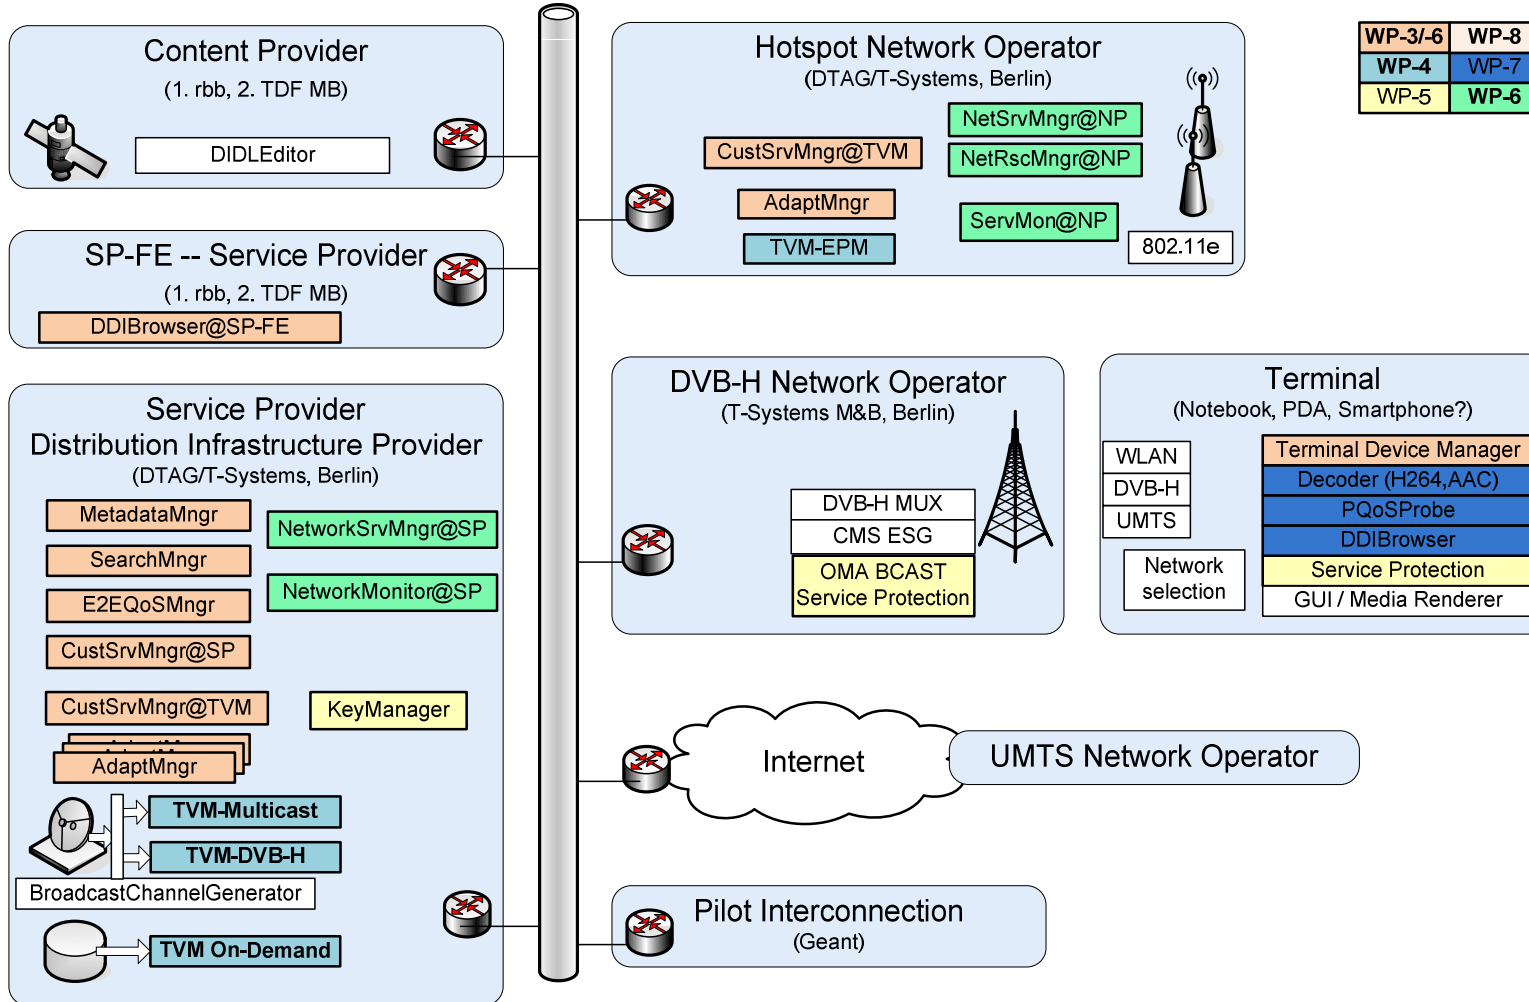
Content Provider
(1. rbb, 2. TDF MB)
DIDLEditor

SP-FE -- Service Provider
(1. rbb, 2. TDF MB)
DDIBrowser@SP-FE

Service Provider
Distribution Infrastructure Provider
(DTAG/T-Systems, Berlin)
MetadataMngr
SearchMngr
E2EQoSMngr
CustSrvMngr@SP
NetworkSrvMngr@SP
NetworkMonitor@SP
CustSrvMngr@TVM
KeyManager
AdaptMngr
TVM-Multicast
TVM-DVB-H
BroadcastChannelGenerator
TVM On-Demand

Hotspot Network Operator
(DTAG/T-Systems, Berlin)
CustSrvMngr@TVM
AdaptMngr
TVM-EPM
NetSrvMngr@NP
NetRscMngr@NP
ServMon@NP
802.11e

| WP-3/-6 | WP-8 |
|---|---|
| WP-4 | WP-7 |
| WP-5 | WP-6 |

DVB-H Network Operator
(T-Systems M&B, Berlin)
DVB-H MUX
CMS ESG
OMA BCAST
Service Protection

Terminal
(Notebook, PDA, Smartphone?)
WLAN
DVB-H
UMTS
Network selection
Terminal Device Manager
Decoder (H264,AAC)
PQoSProbe
DDIBrowser
Service Protection
GUI / Media Renderer

Internet
UMTS Network Operator

Pilot Interconnection
(Geant)